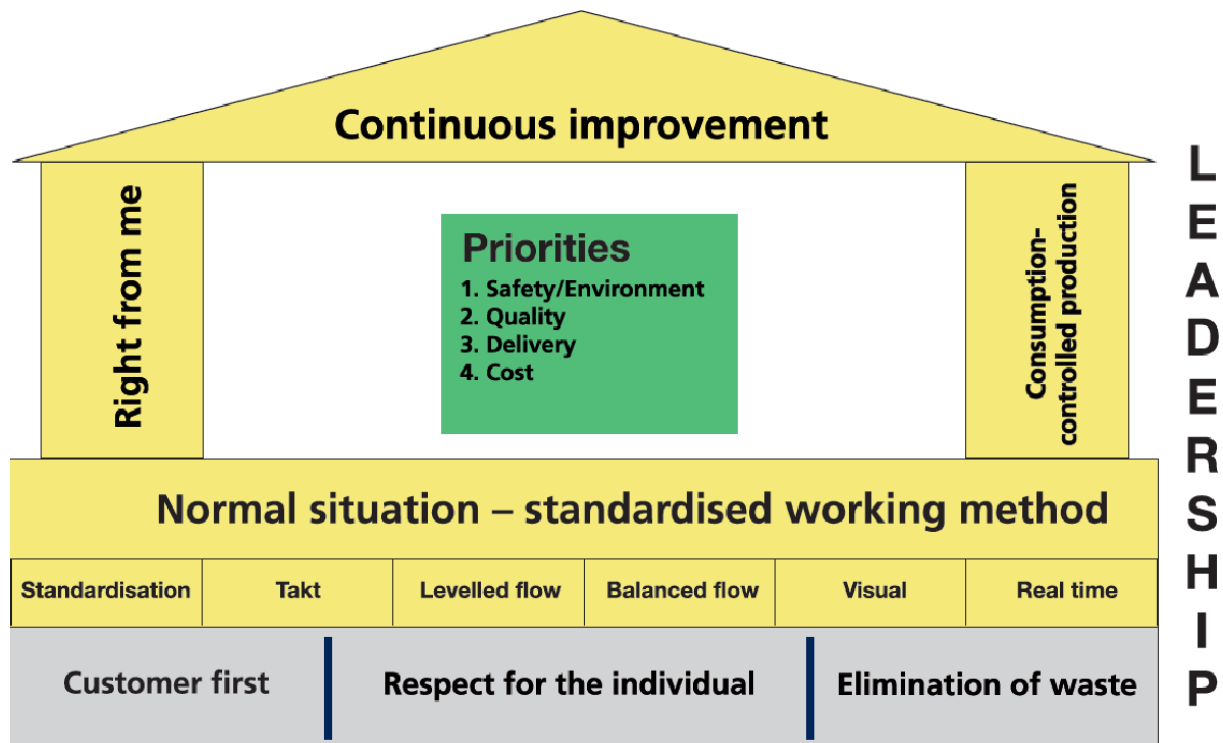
Continuous improvement

Right from me

Priorities
1. Safety/Environment
2. Quality
3. Delivery
4. Cost

Consumption-controlled production

LEADERSHIP

Normal situation – standardised working method

| Standardisation | Takt | Levelled flow | Balanced flow | Visual | Real time |
|---|---|---|---|---|---|

Customer first

Respect for the individual

Elimination of waste